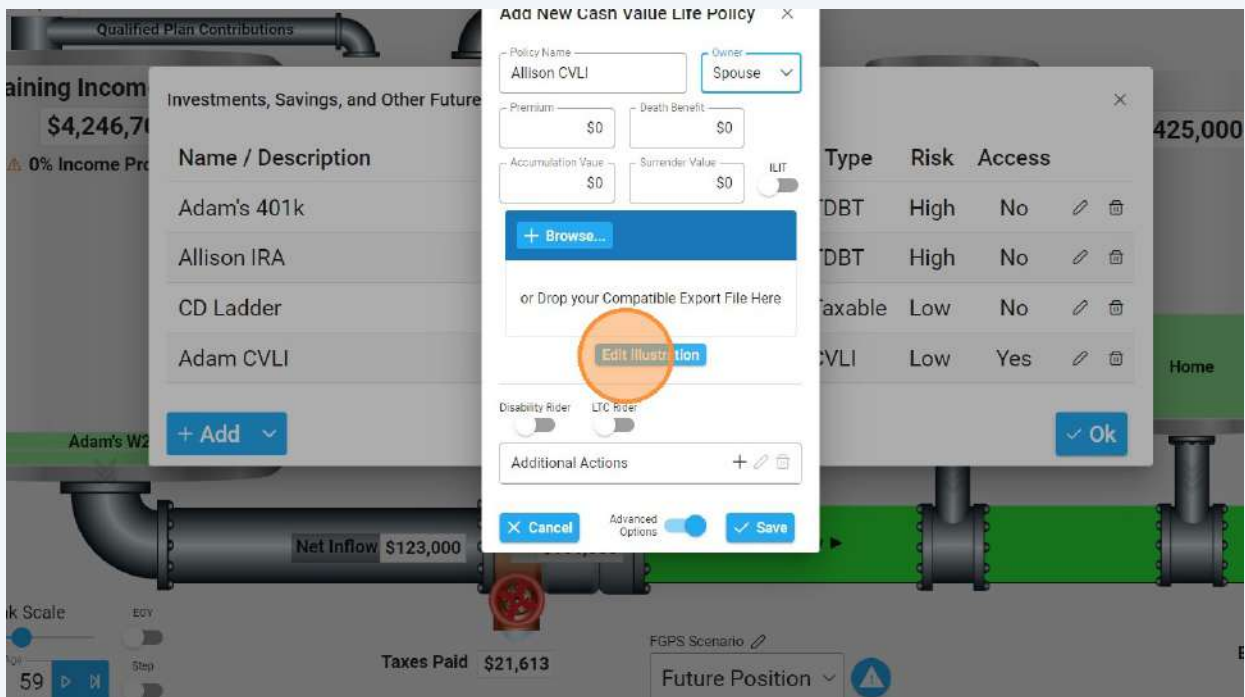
Qualified Plan Contributions

aining Incom
$4,246,7
⚠ 0% Income Pr

Investments, Savings, and Other Future

Name / Description
Adam's 401k
Allison IRA
CD Ladder
Adam CVLI

Type | Risk | Access
DBT | High | No
DBT | High | No
axable | Low | No
VLI | Low | Yes

425,000

Home

+ Add

✓ Ok

Adam's W2

Add New Cash Value Life Policy ×

Policy Name
Allison CVLI

Owner
Spouse

Premium
$0

Death Benefit
$0

Accumulation Value
$0

Surrender Value
$0

ILIT

+ Browse...

or Drop your Compatible Export File Here

Edit Illustration

Disability Rider

LTC Rider

Additional Actions

× Cancel

Advanced Options

✓ Save

Net Inflow $123,000

k Scale

EOY

Step

59

Taxes Paid $21,613

FGPS Scenario

Future Position